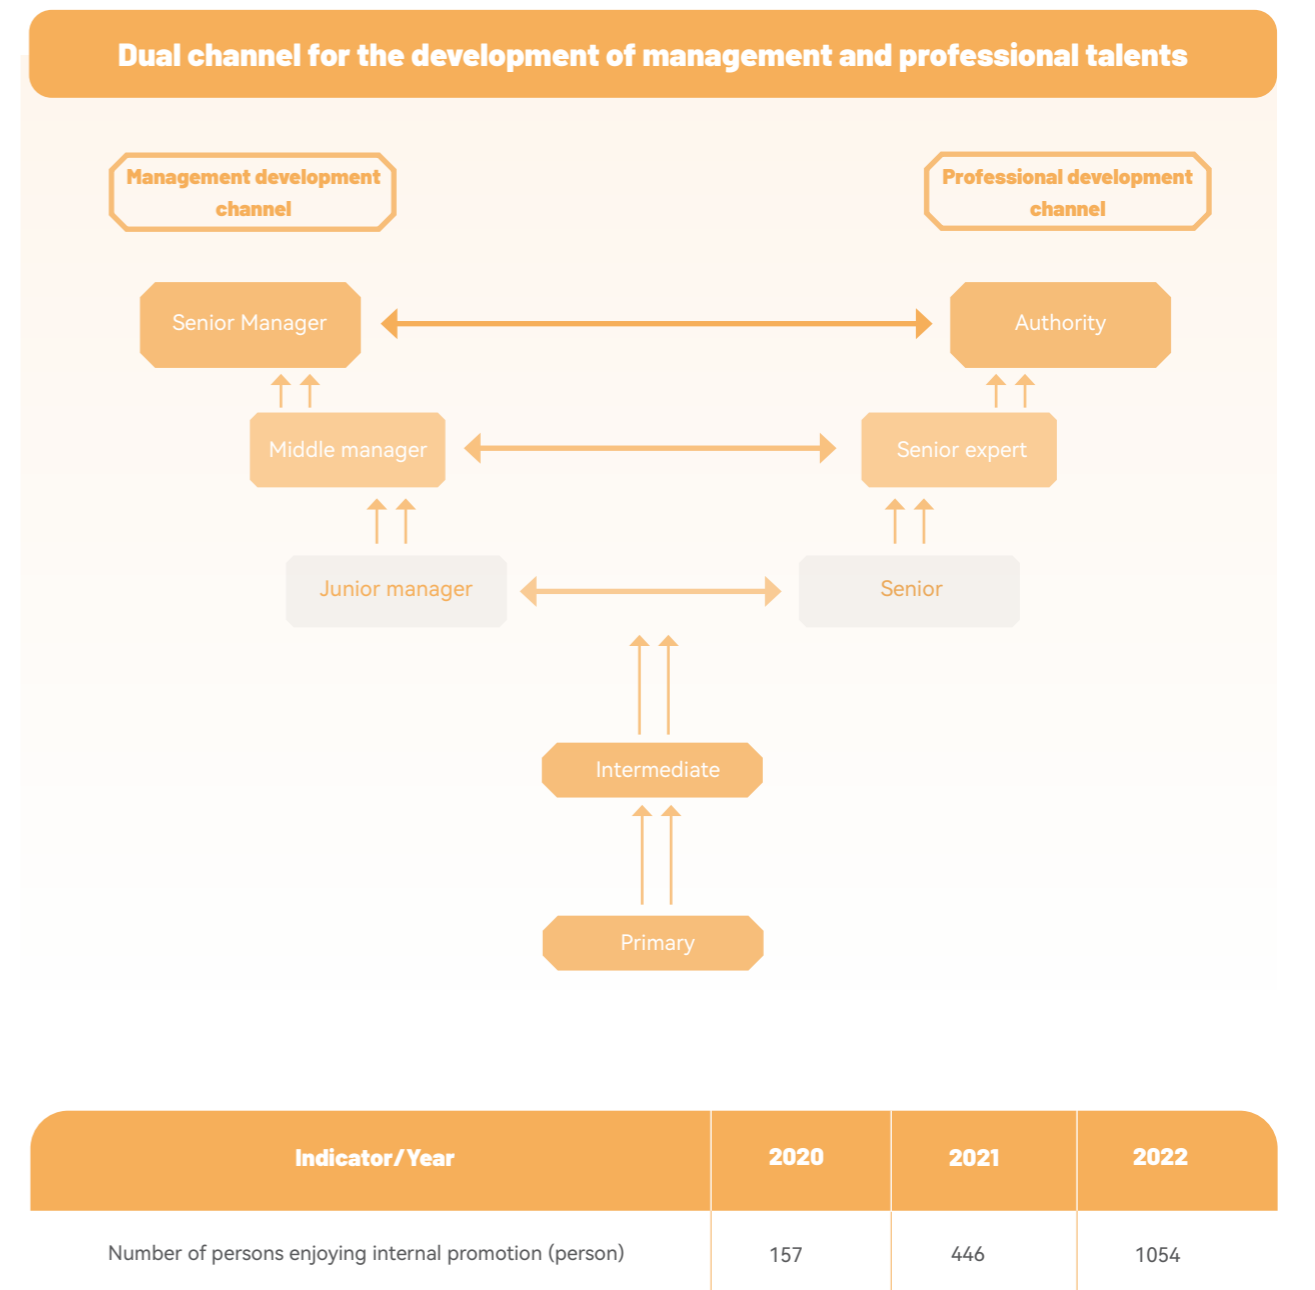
Dual channel for the development of management and professional talents

Management development channel

Professional development channel

Senior Manager

Authority

Middle manager

Senior expert

Junior manager

Senior

Intermediate

Primary

| Indicator/Year | 2020 | 2021 | 2022 |
|---|---|---|---|
| Number of persons enjoying internal promotion (person) | 157 | 446 | 1054 |